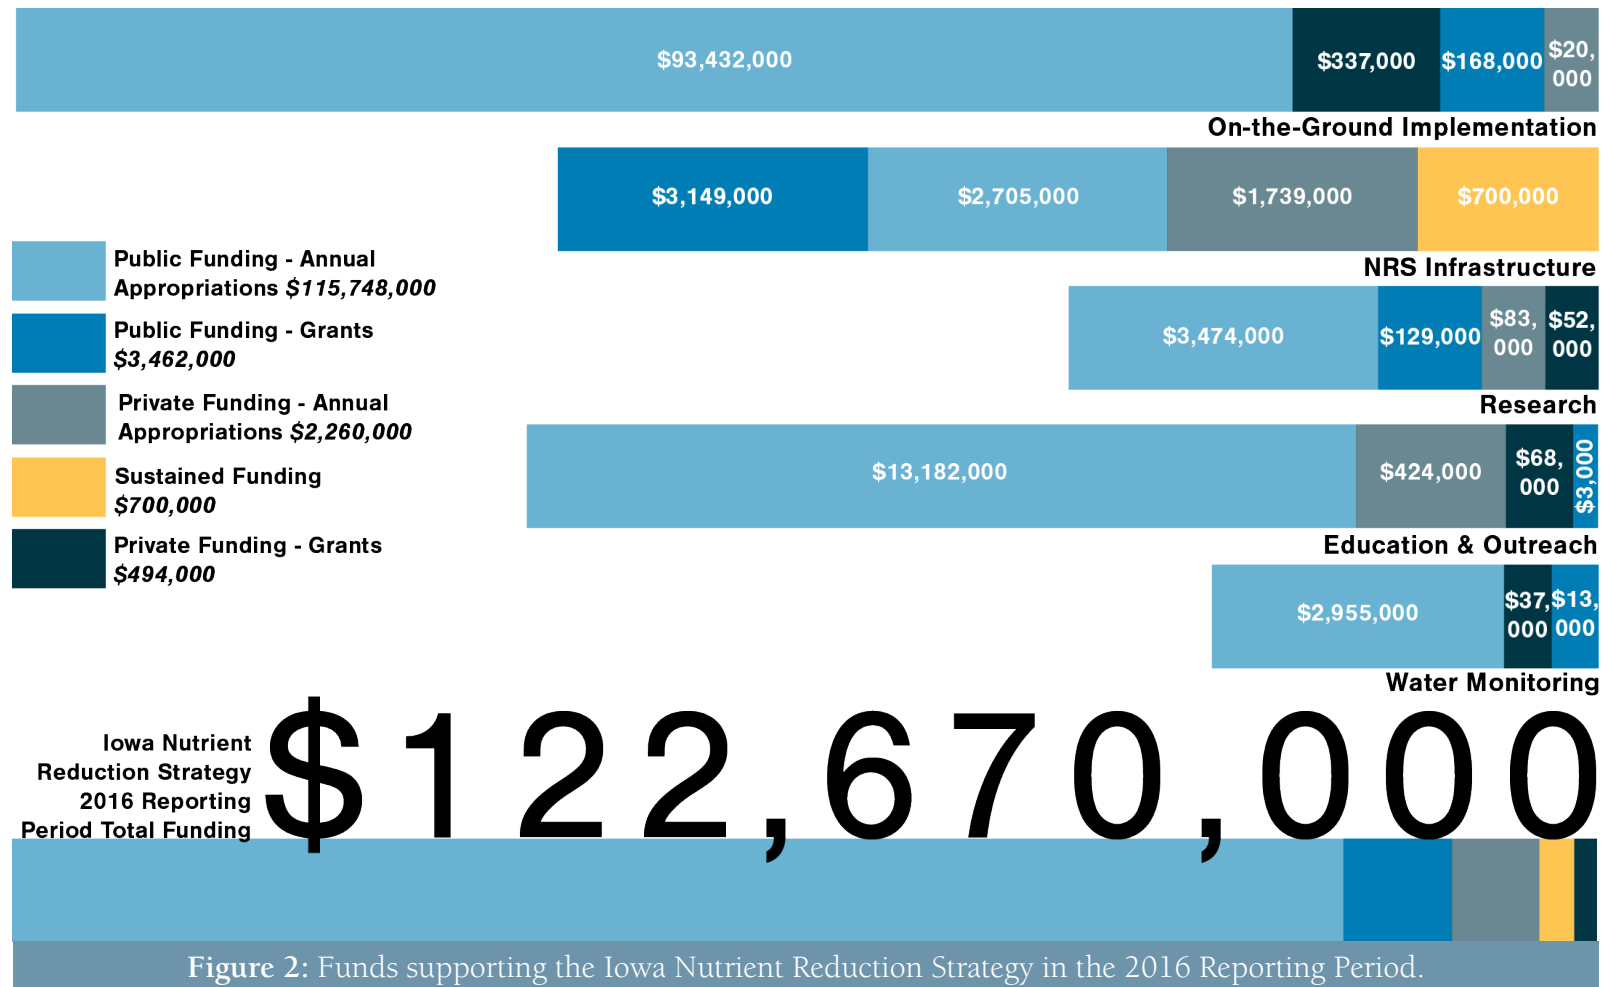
$93,432,000 $337,000 $168,000 $20,000

On-the-Ground Implementation

$3,149,000 $2,705,000 $1,739,000 $700,000

NRS Infrastructure

Public Funding - Annual Appropriations $115,748,000

Public Funding - Grants $3,462,000

Private Funding - Annual Appropriations $2,260,000

Sustained Funding $700,000

Private Funding - Grants $494,000

$3,474,000 $129,000 $83,000 $52,000

Research

$13,182,000 $424,000 $68,000 $3,000

Education & Outreach

$2,955,000 $37,000 $13,000

Water Monitoring

Iowa Nutrient Reduction Strategy 2016 Reporting Period Total Funding

$122,670,000

Figure 2: Funds supporting the Iowa Nutrient Reduction Strategy in the 2016 Reporting Period.